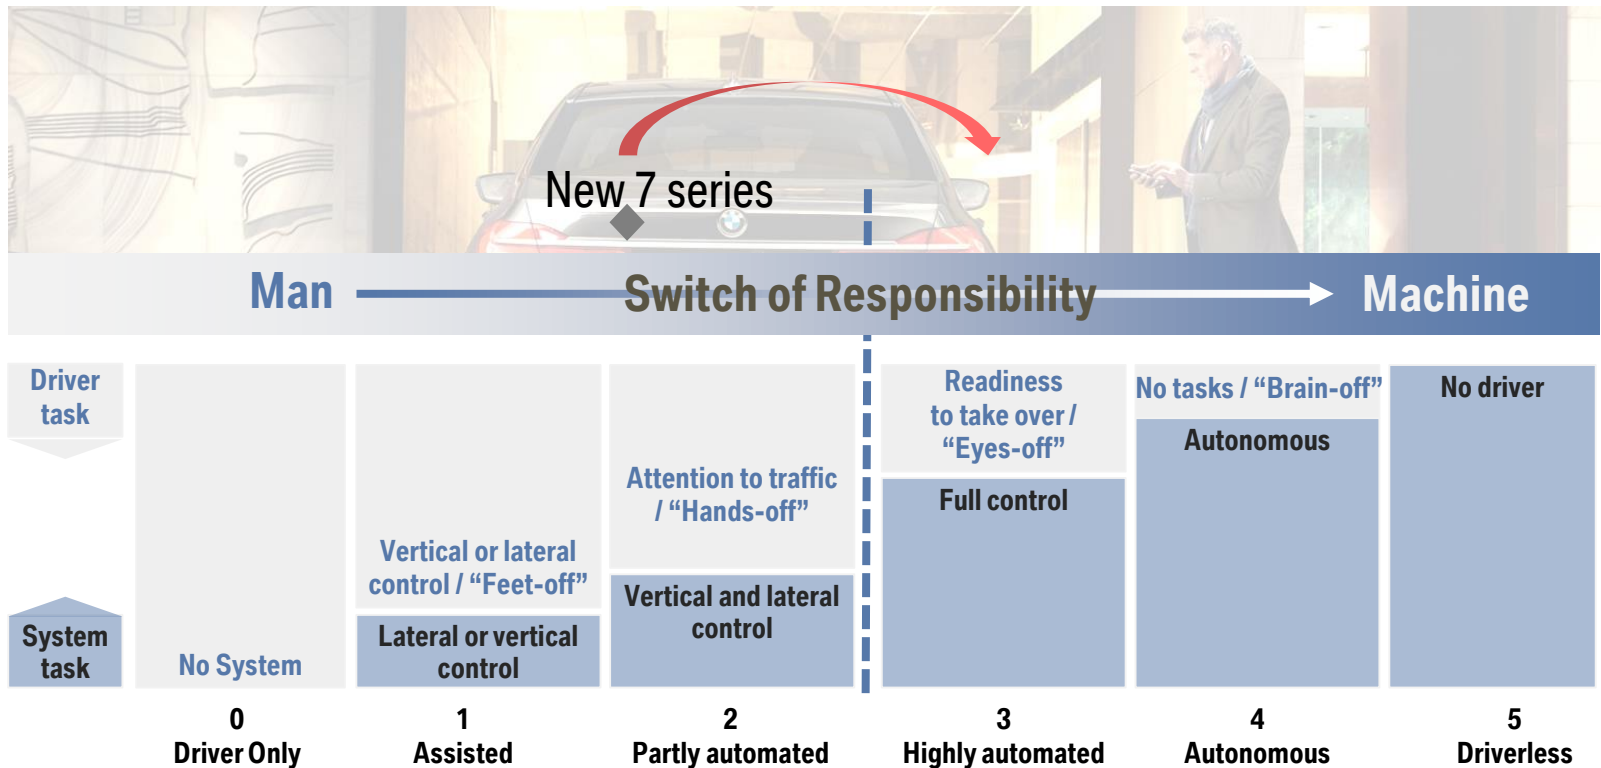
New 7 series

Man Switch of Responsibility Machine

Driver task

System task

No System

Vertical or lateral control / “Feet-off”

Lateral or vertical control

Attention to traffic / “Hands-off”

Vertical and lateral control

Readiness to take over / “Eyes-off”

Full control

No tasks / “Brain-off”

Autonomous

No driver

0
Driver Only

1
Assisted

2
Partly automated

3
Highly automated

4
Autonomous

5
Driverless